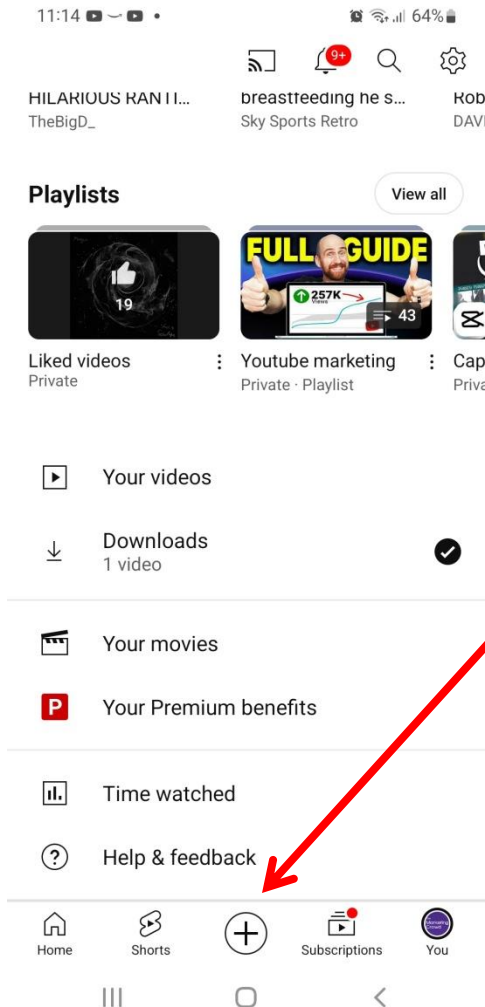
11:14 64%

9+

HILARIOUS RANTI... TheBigD_

breastfeeding he s... Sky Sports Retro

Rob DAVI

Playlists

View all

19

FULL GUIDE

257K Views

43

Liked videos
Private

Youtube marketing
Private · Playlist

Cap
Priva

Your videos

Downloads
1 video

Your movies

Your Premium benefits

Time watched

Help & feedback

Home

Shorts

Subscriptions

You